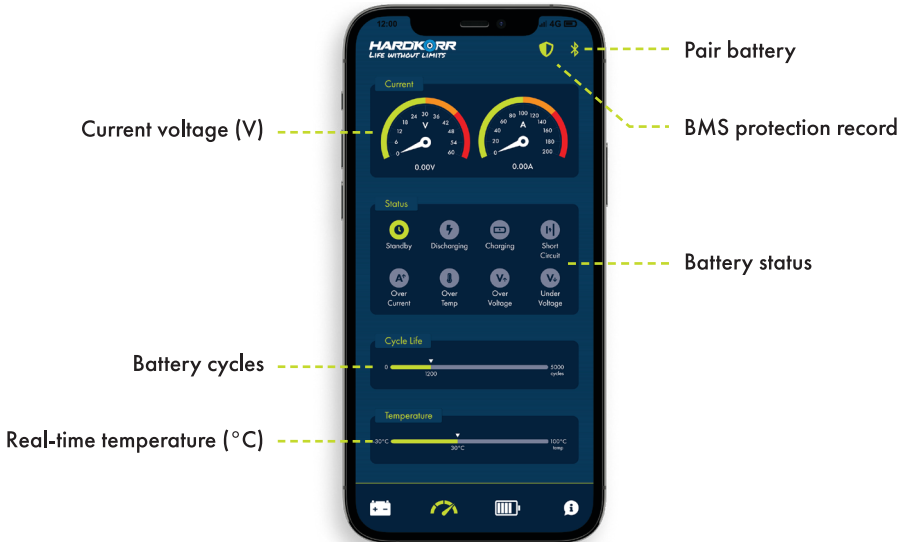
12:00
4G

HARDKORR
LIFE WITHOUT LIMITS

Pair battery

BMS protection record

Current

Current voltage (V)

0 6 12 18 24 30 36 42 48 54 60
V
0.00V

0 20 40 60 80 100 120 140 160 180 200
A
0.00A

Status

Standby
Discharging
Charging
Short Circuit

Battery status

Over Current
Over Temp
Over Voltage
Under Voltage

Cycle Life

Battery cycles

0
1200
5000 cycles

Temperature

Real-time temperature (°C)

-30°C
30°C
100°C temp